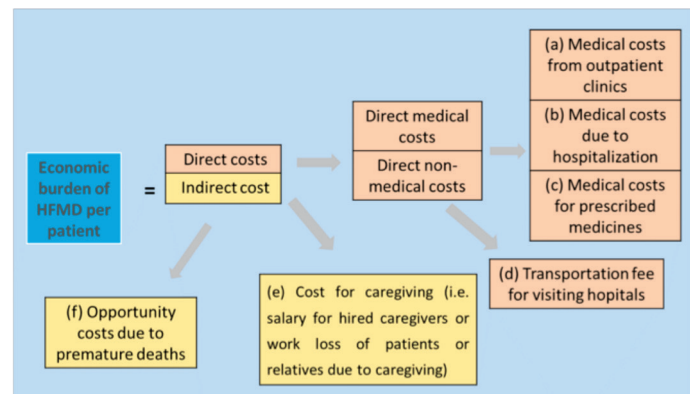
Economic burden of HFMD per patient

=

Direct costs

Indirect cost

Direct medical costs

Direct non-medical costs

(a) Medical costs from outpatient clinics

(b) Medical costs due to hospitalization

(c) Medical costs for prescribed medicines

(d) Transportation fee for visiting hopitals

(e) Cost for caregiving (i.e. salary for hired caregivers or work loss of patients or relatives due to caregiving)

(f) Opportunity costs due to premature deaths